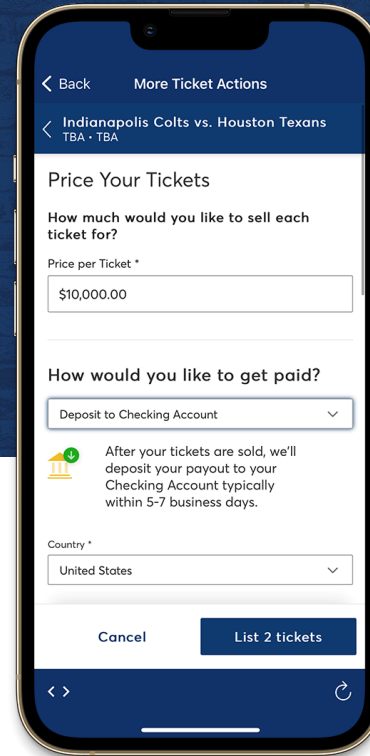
Back

More Ticket Actions

Indianapolis Colts vs. Houston Texans
TBA • TBA

Price Your Tickets

How much would you like to sell each ticket for?

Price per Ticket *

$10,000.00

How would you like to get paid?

Deposit to Checking Account

After your tickets are sold, we'll deposit your payout to your Checking Account typically within 5-7 business days.

Country *

United States

Cancel

List 2 tickets